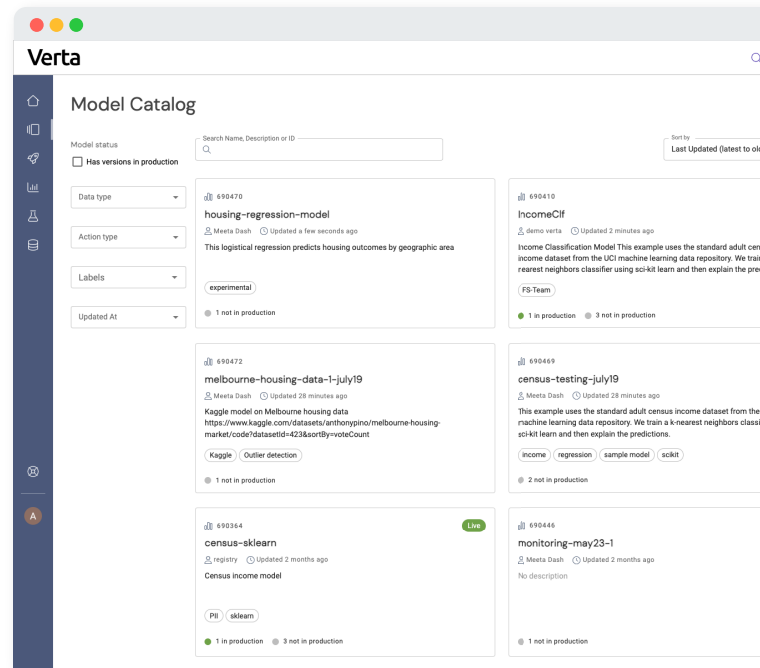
Verta

Model Catalog

Model status

Has versions in production

Search Name, Description or ID

Sort by
Last Updated (latest to ol

Data type

Action type

Labels

Updated At

690470
housing-regression-model
Meeta Dash Updated a few seconds ago
This logistical regression predicts housing outcomes by geographic area
experimental
1 not in production

690410
IncomeClf
demo verta Updated 2 minutes ago
Income Classification Model This example uses the standard adult cen income dataset from the UCI machine learning data repository. We trai nearest neighbors classifier using sci-kit learn and then explain the pre
FS-Team
1 in production 3 not in production

690472
melbourne-housing-data-1-july19
Meeta Dash Updated 28 minutes ago
Kaggle model on Melbourne housing data https://www.kaggle.com/datasets/anthonypino/melbourne-housing-market/code?datasetId=423&sortBy=voteCount
Kaggle Outlier detection
1 not in production

690469
census-testing-july19
Meeta Dash Updated 28 minutes ago
This example uses the standard adult census income dataset from the machine learning data repository. We train a k-nearest neighbors classi sci-kit learn and then explain the predictions.
income regression sample model scikit
2 not in production

690364
Live
census-sklearn
registry Updated 2 months ago
Census income model
PII sklearn
1 in production 3 not in production

690446
monitoring-may23-1
Meeta Dash Updated 2 months ago
No description
1 not in production

A